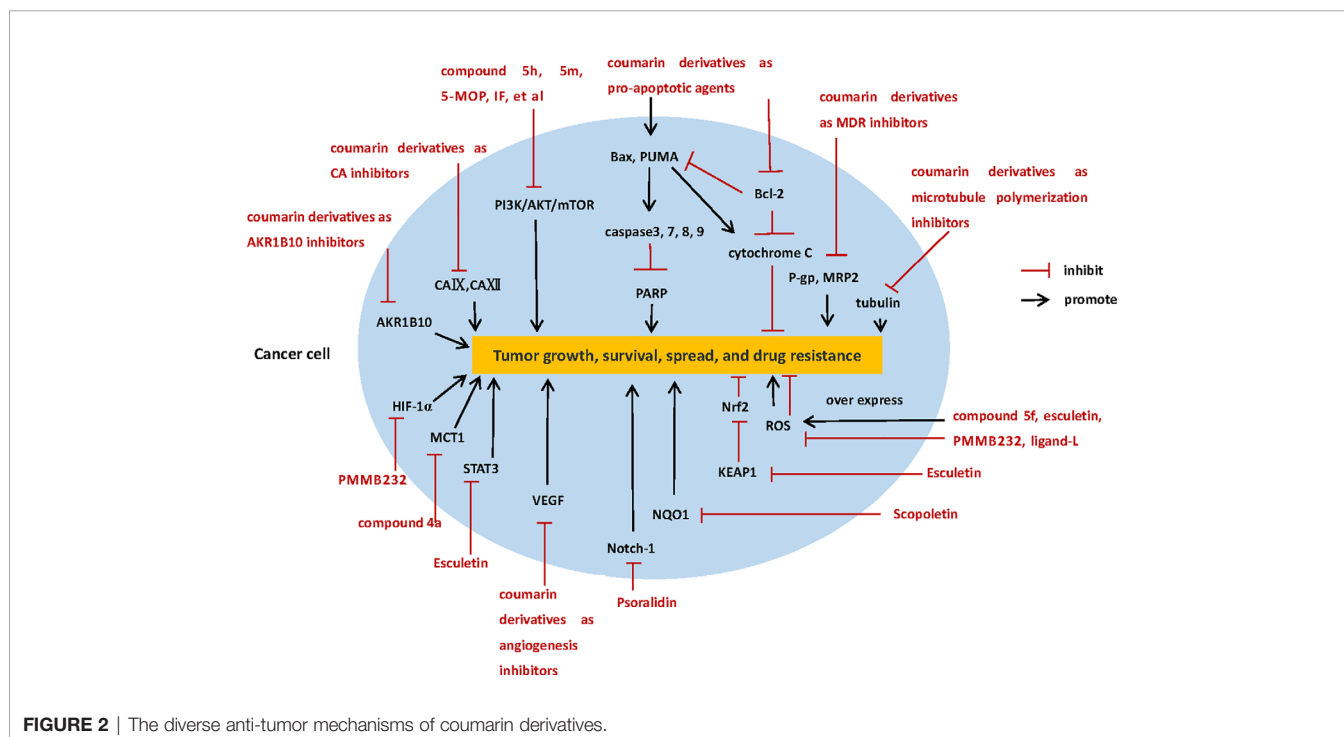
compound 5h, 5m, 5-MOP, IF, et al

coumarin derivatives as pro-apoptotic agents

coumarin derivatives as MDR inhibitors

coumarin derivatives as CA inhibitors

coumarin derivatives as microtubule polymerization inhibitors

coumarin derivatives as AKR1B10 inhibitors

Bax, PUMA

Bcl-2

PI3K/AKT/mTOR

caspase3, 7, 8, 9

cytochrome C

P-gp, MRP2

tubulin

CAⅨ,CAⅫ

PARP

AKR1B10

inhibit

promote

Cancer cell

Tumor growth, survival, spread, and drug resistance

HIF-1α

MCT1

STAT3

Nrf2

ROS

over express

compound 5f, esculetin, PMMB232, ligand-L

KEAP1

Esculetin

PMMB232

VEGF

NQO1

Scopoletin

compound 4a

Notch-1

Esculetin

Psoralidin

coumarin derivatives as angiogenesis inhibitors

FIGURE 2 | The diverse anti-tumor mechanisms of coumarin derivatives.